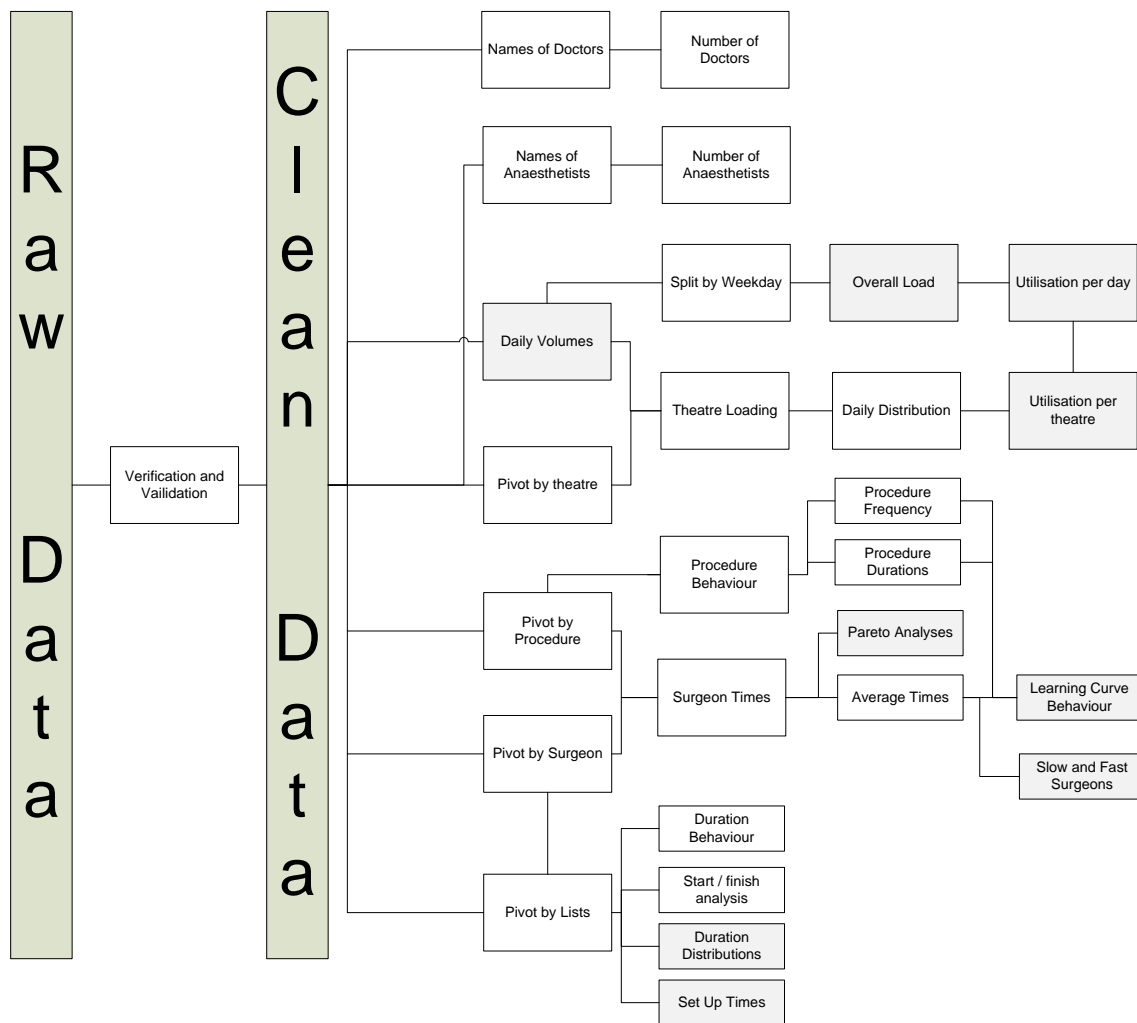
Raw Data

Verification and Vailidation

Clean Data

Names of Doctors

Number of Doctors

Names of Anaesthetists

Number of Anaesthetists

Split by Weekday

Overall Load

Utilisation per day

Daily Volumes

Theatre Loading

Daily Distribution

Utilisation per theatre

Pivot by theatre

Procedure Frequency

Procedure Behaviour

Procedure Durations

Pivot by Procedure

Pareto Analyses

Surgeon Times

Average Times

Learning Curve Behaviour

Pivot by Surgeon

Slow and Fast Surgeons

Duration Behaviour

Start / finish analysis

Pivot by Lists

Duration Distributions

Set Up Times